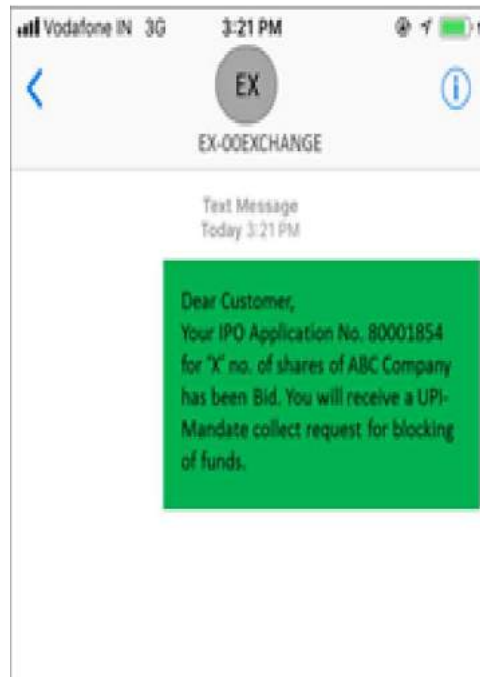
Vodafone IN 3G 3:21 PM

EX

EX-00EXCHANGE

Text Message
Today 3:21 PM

Dear Customer,
Your IPO Application No. 80001854 for 'X' no. of shares of ABC Company has been Bid. You will receive a UPI-Mandate collect request for blocking of funds.